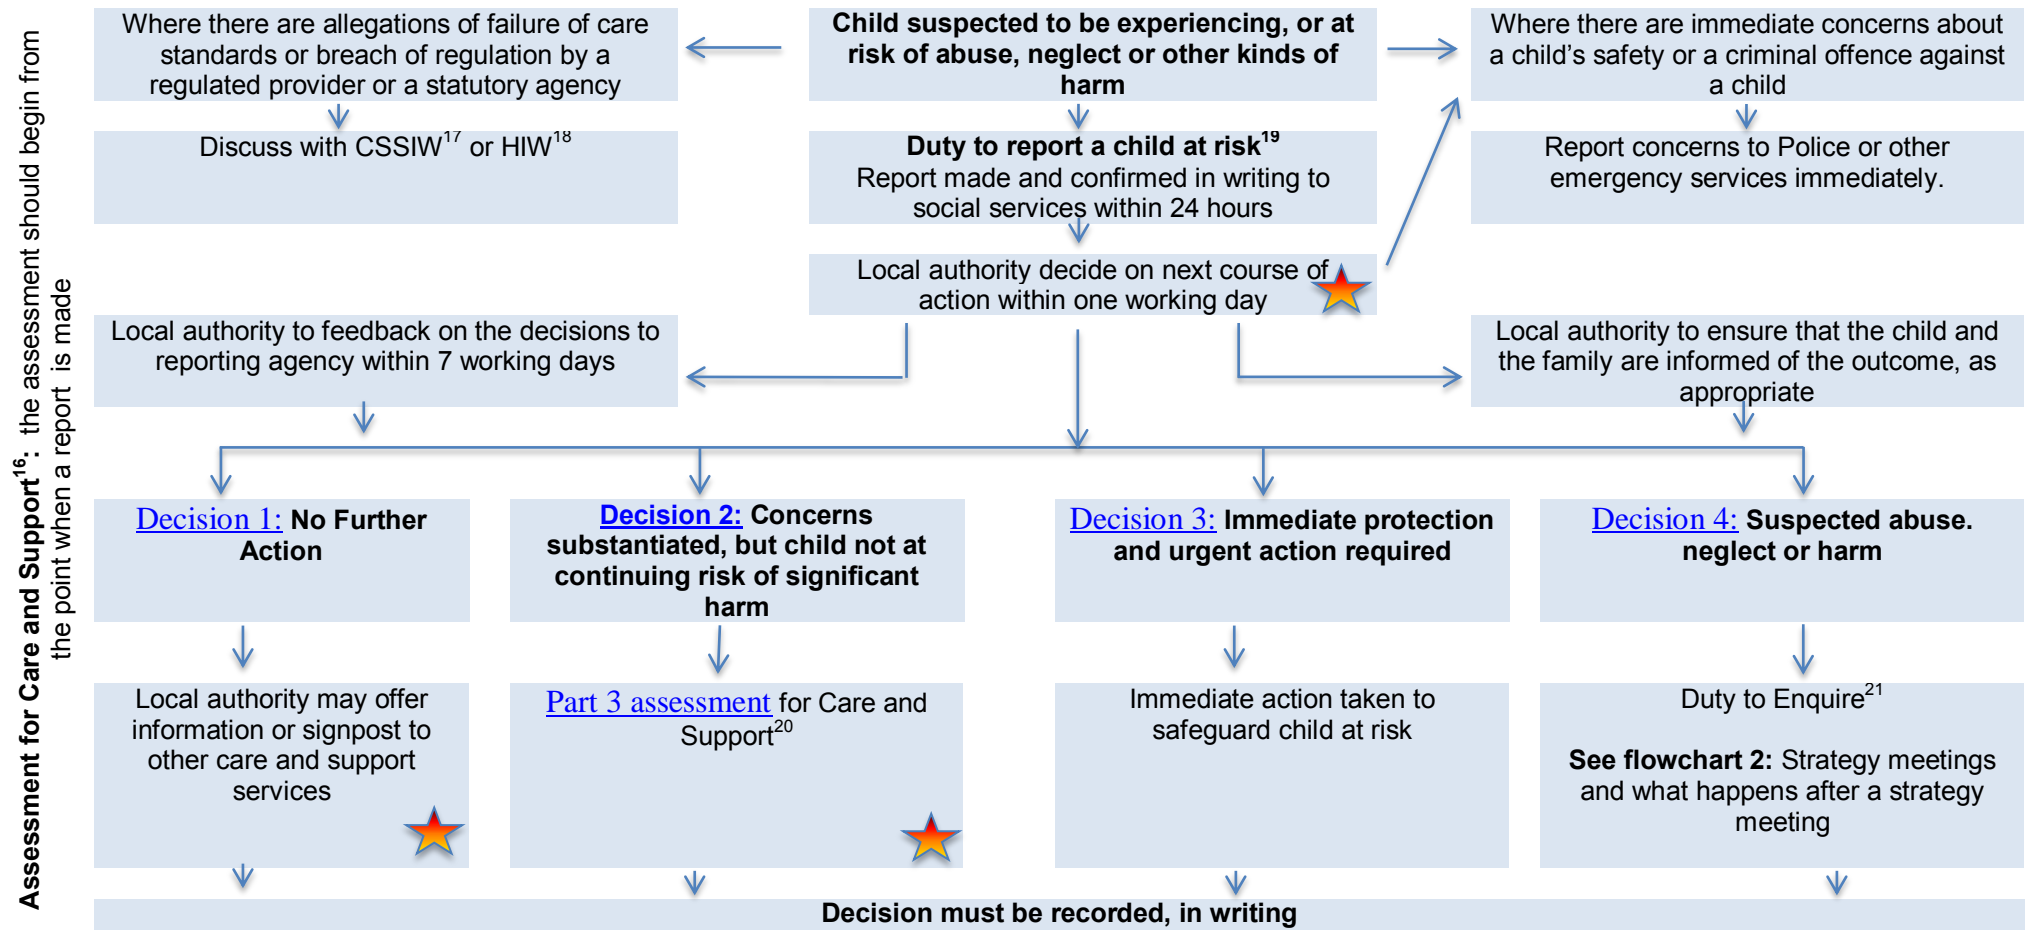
Assessment for Care and Support$^{16}$: the assessment should begin from the point when a report is made

Where there are allegations of failure of care standards or breach of regulation by a regulated provider or a statutory agency

Child suspected to be experiencing, or at risk of abuse, neglect or other kinds of harm

Where there are immediate concerns about a child's safety or a criminal offence against a child

Discuss with CSSIW$^{17}$ or HIW$^{18}$

Duty to report a child at risk$^{19}$
Report made and confirmed in writing to social services within 24 hours

Report concerns to Police or other emergency services immediately.

Local authority decide on next course of action within one working day

Local authority to feedback on the decisions to reporting agency within 7 working days

Local authority to ensure that the child and the family are informed of the outcome, as appropriate

Decision 1: No Further Action

Decision 2: Concerns substantiated, but child not at continuing risk of significant harm

Decision 3: Immediate protection and urgent action required

Decision 4: Suspected abuse. neglect or harm

Local authority may offer information or signpost to other care and support services

Part 3 assessment for Care and Support$^{20}$

Immediate action taken to safeguard child at risk

Duty to Enquire$^{21}$

See flowchart 2: Strategy meetings and what happens after a strategy meeting

Decision must be recorded, in writing